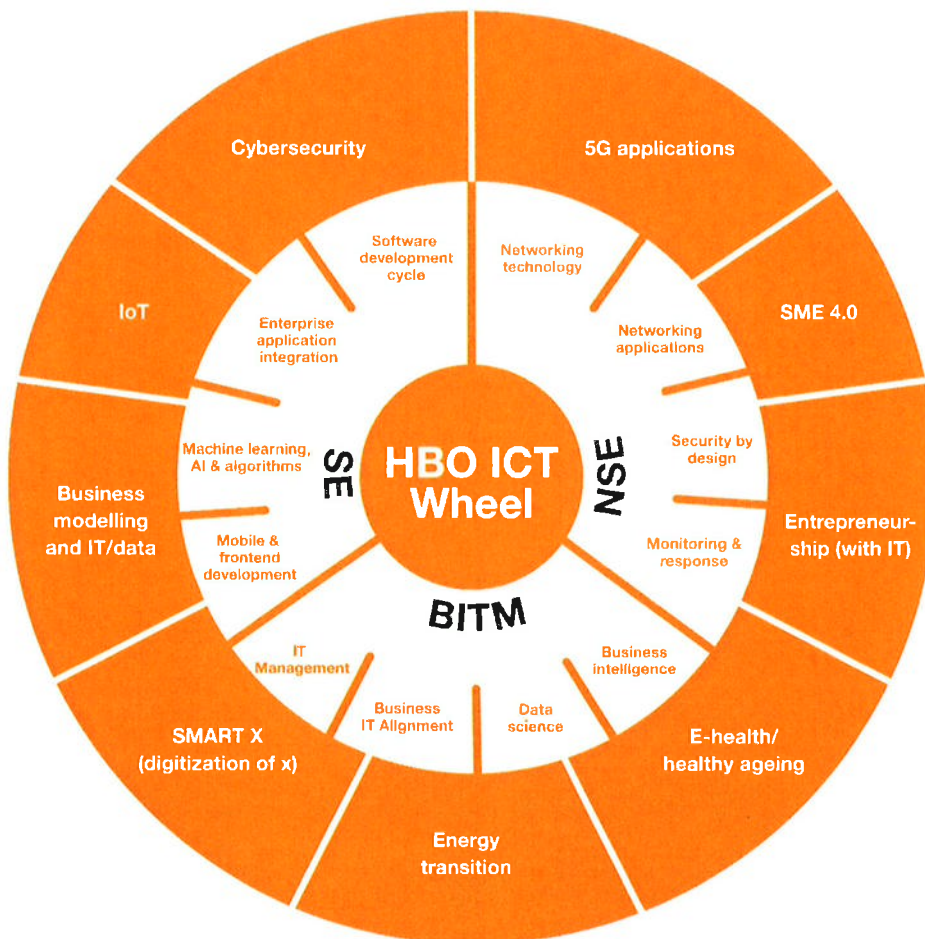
HBO ICT Wheel

SE

NSE

BITM

Software development cycle

Enterprise application integration

Machine learning, AI & algorithms

Mobile & frontend development

IT Management

Business IT Alignment

Data science

Business intelligence

Monitoring & response

Security by design

Networking applications

Networking technology

Cybersecurity

5G applications

SME 4.0

Entrepreneurship (with IT)

E-health/ healthy ageing

Energy transition

SMART X (digitization of x)

Business modelling and IT/data

IoT